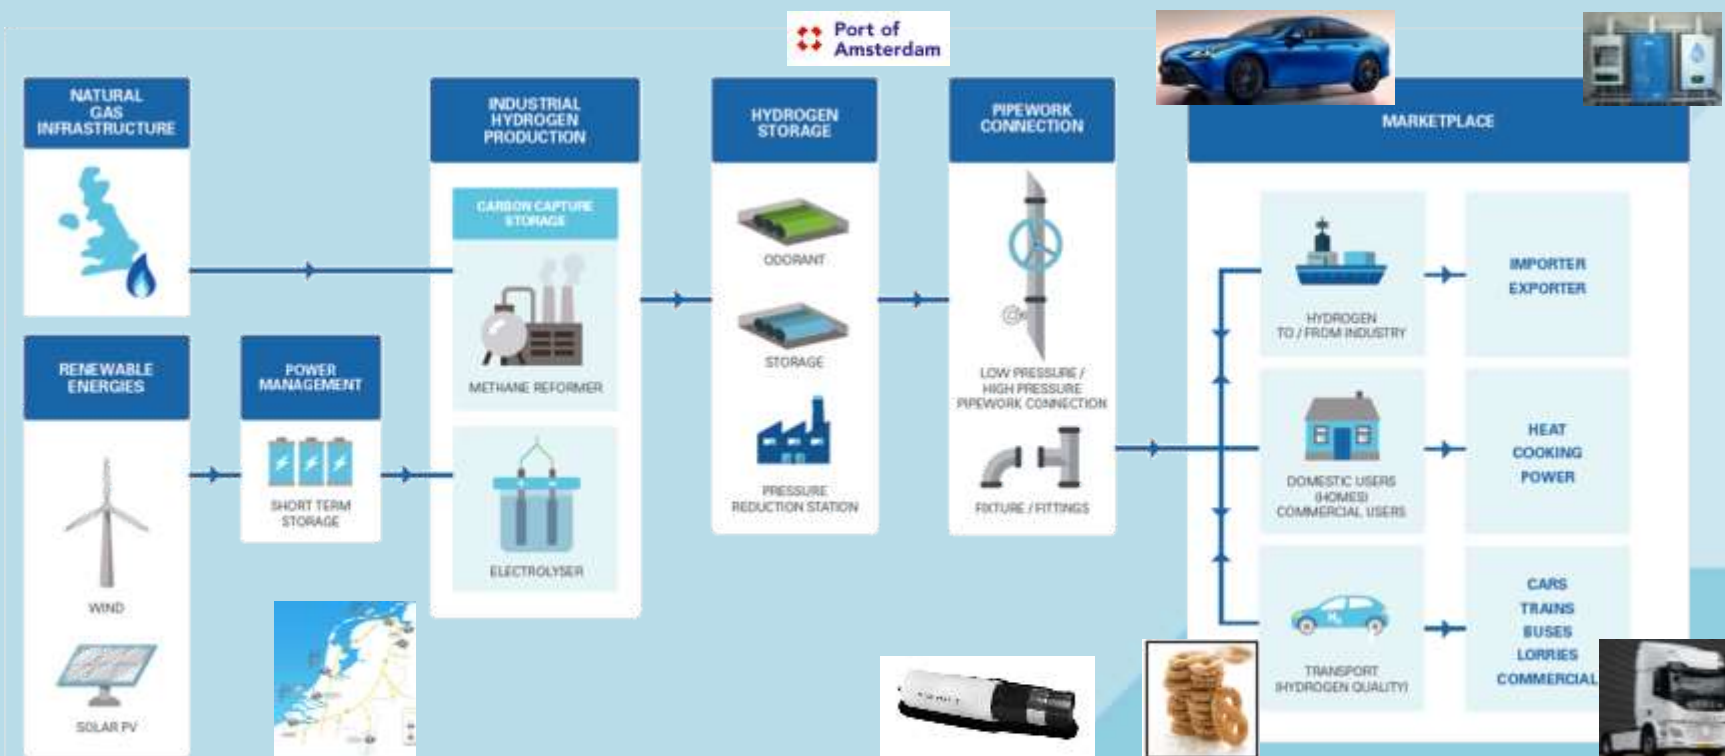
Port of Amsterdam

NATURAL GAS INFRASTRUCTURE

RENEWABLE ENERGIES

WIND

SOLAR PV

POWER MANAGEMENT

SHORT TERM STORAGE

INDUSTRIAL HYDROGEN PRODUCTION

CARBON CAPTURE STORAGE

METHANE REFORMER

ELECTROLYSER

HYDROGEN STORAGE

ODORANT

STORAGE

PRESSURE REDUCTION STATION

PIPEWORK CONNECTION

LOW PRESSURE / HIGH PRESSURE PIPEWORK CONNECTION

FIXTURE / FITTINGS

MARKETPLACE

HYDROGEN TO / FROM INDUSTRY

IMPORTER EXPORTER

DOMESTIC USERS (HOMES) COMMERCIAL USERS

HEAT COOKING POWER

TRANSPORT (HYDROGEN QUALITY)

CARS TRAINS BUSES LORRIES COMMERCIAL